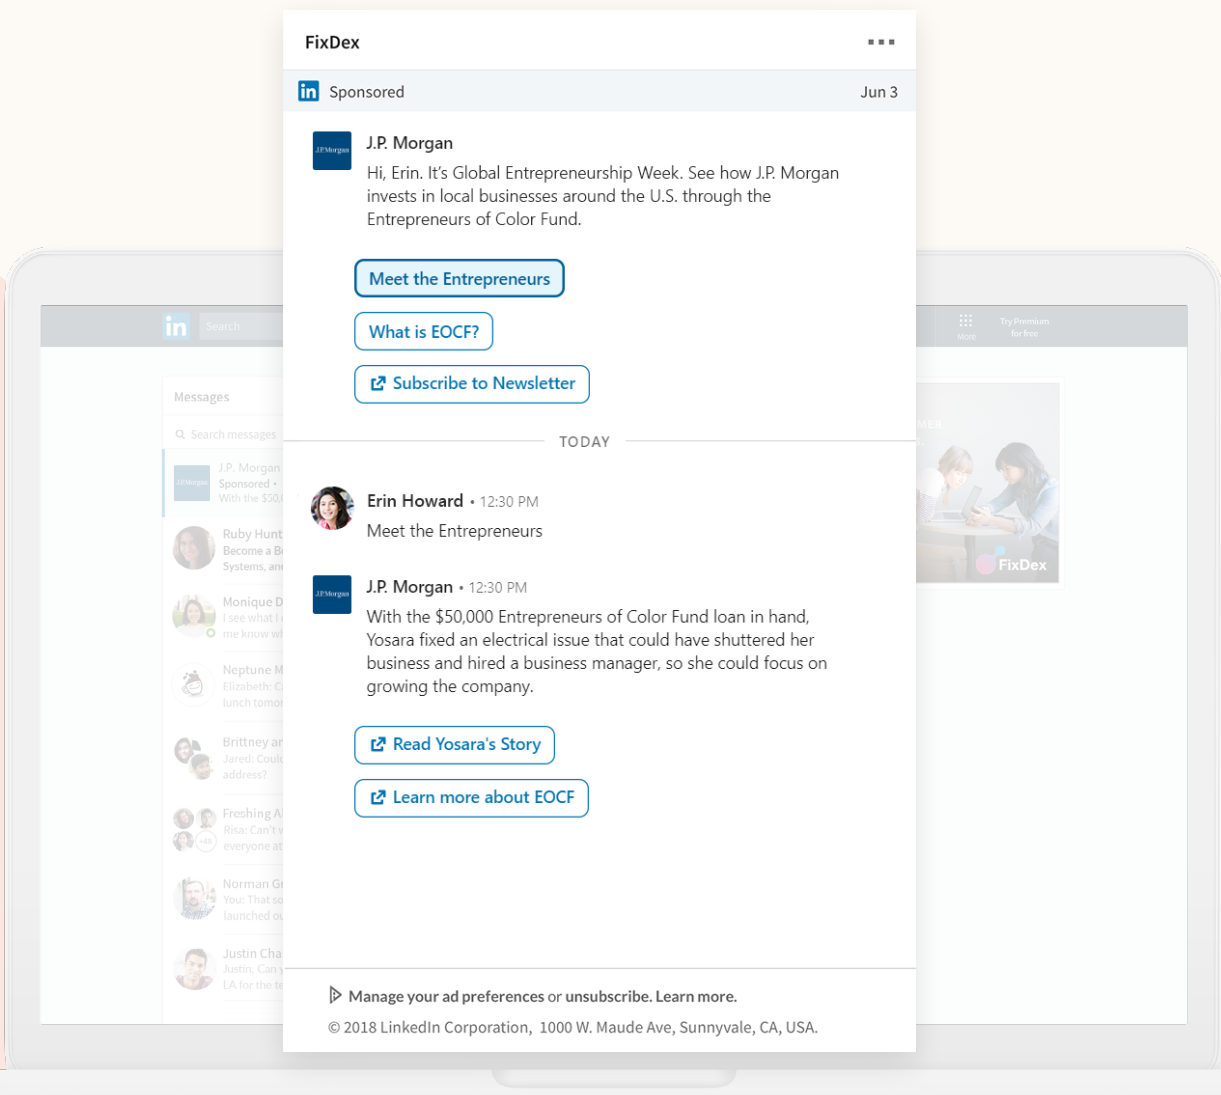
FixDex

Sponsored Jun 3

J.P. Morgan
Hi, Erin. It's Global Entrepreneurship Week. See how J.P. Morgan invests in local businesses around the U.S. through the Entrepreneurs of Color Fund.

Meet the Entrepreneurs

What is EOCF?

Subscribe to Newsletter

TODAY

Erin Howard • 12:30 PM
Meet the Entrepreneurs

J.P. Morgan • 12:30 PM
With the $50,000 Entrepreneurs of Color Fund loan in hand, Yosara fixed an electrical issue that could have shuttered her business and hired a business manager, so she could focus on growing the company.

Read Yosara's Story

Learn more about EOCF

Manage your ad preferences or unsubscribe. Learn more.

© 2018 LinkedIn Corporation, 1000 W. Maude Ave, Sunnyvale, CA, USA.

Search

Messages

Search messages

J.P. Morgan
Sponsored •
With the $50,0

Ruby Hunt
Become a B
Systems, an

Monique D
I see what I
me know wh

Neptune M
Elizabeth: C
lunch tomo

Brittney ar
Jared: Coul
address?

Freshing A
Risa: Can't
everyone at

Norman Gr
You: That so
launched ou

Justin Cha
Justin: Can y
LA for the te

More

Try Premium for free

FixDex